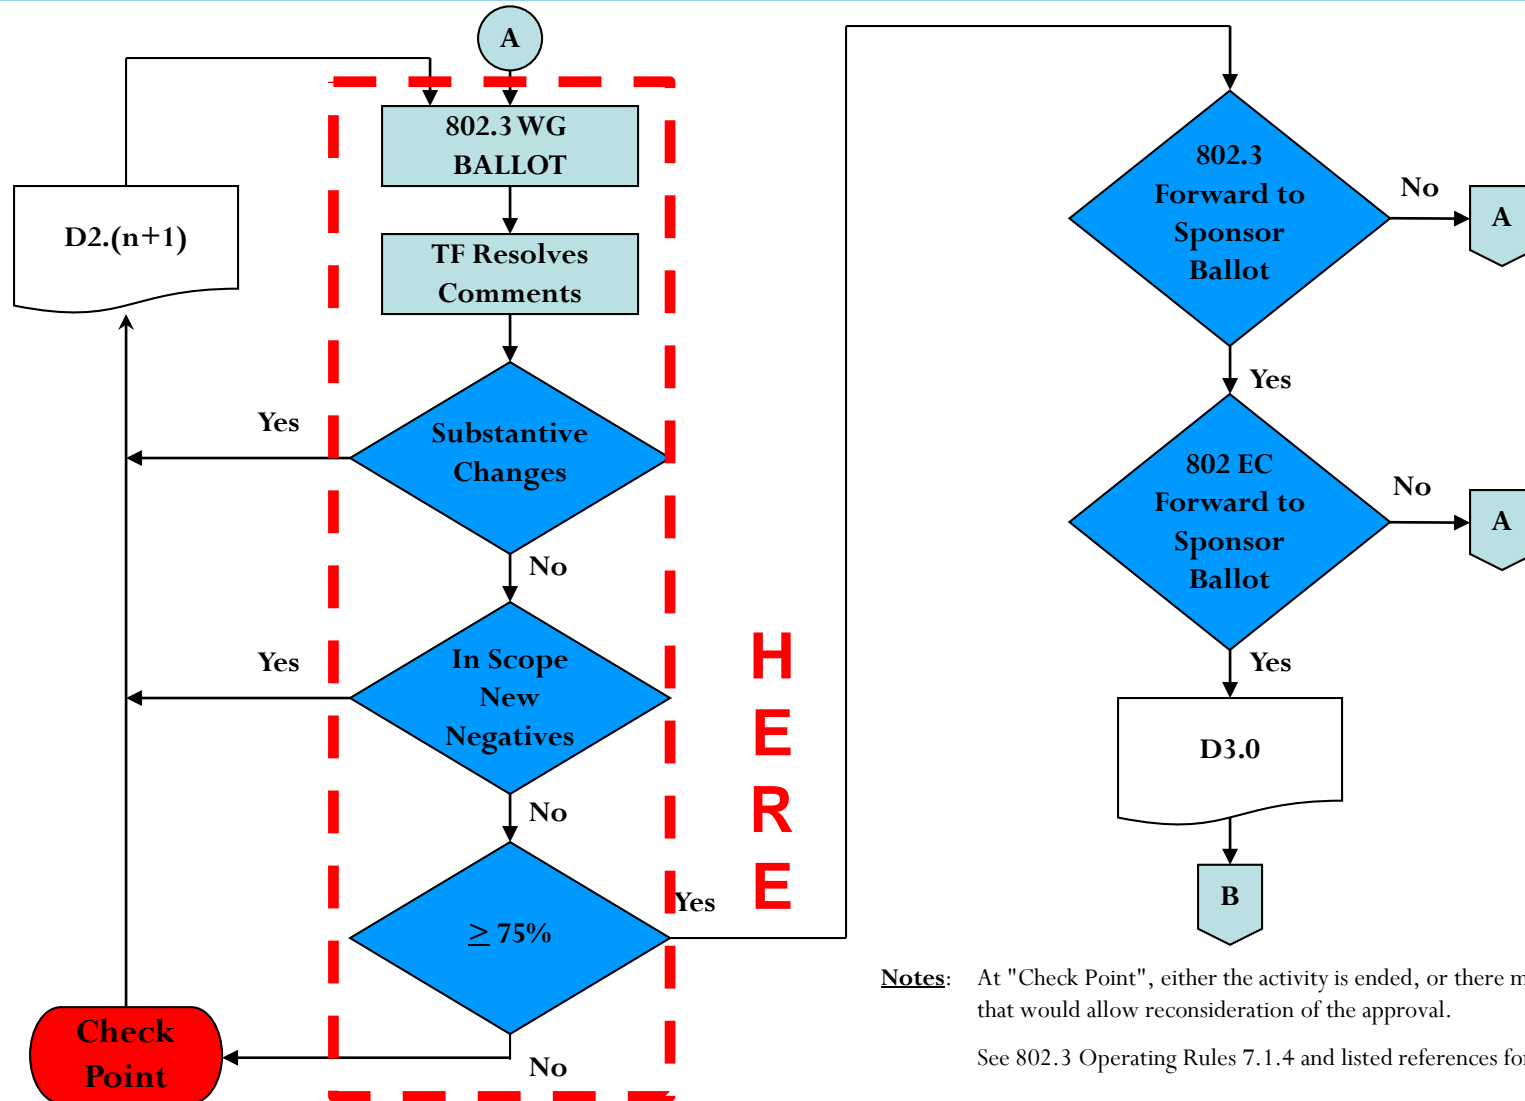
A

802.3 WG BALLOT

TF Resolves Comments

D2.(n+1)

Yes

Substantive Changes

No

Yes

In Scope New Negatives

No

$\geq$ 75%

Yes

No

Check Point

HERE

802.3 Forward to Sponsor Ballot

No

A

Yes

802 EC Forward to Sponsor Ballot

No

A

Yes

D3.0

B

Notes: At "Check Point", either the activity is ended, or there m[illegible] that would allow reconsideration of the approval.

See 802.3 Operating Rules 7.1.4 and listed references fo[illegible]